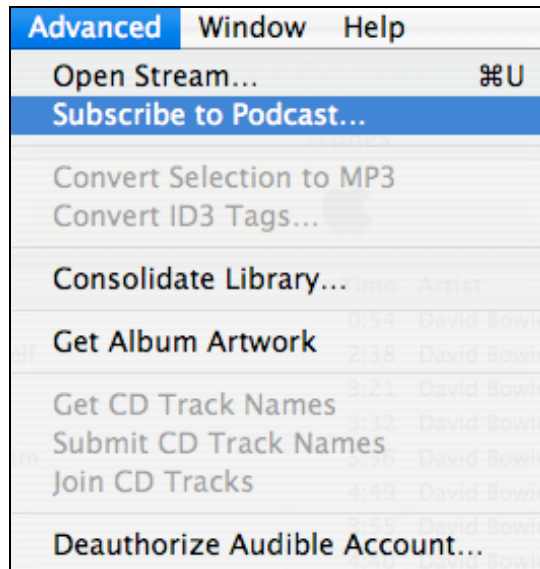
Advanced Window Help

Open Stream... ⌘U
Subscribe to Podcast...

Convert Selection to MP3
Convert ID3 Tags...

Consolidate Library...

Get Album Artwork

Get CD Track Names
Submit CD Track Names
Join CD Tracks

Deauthorize Audible Account...